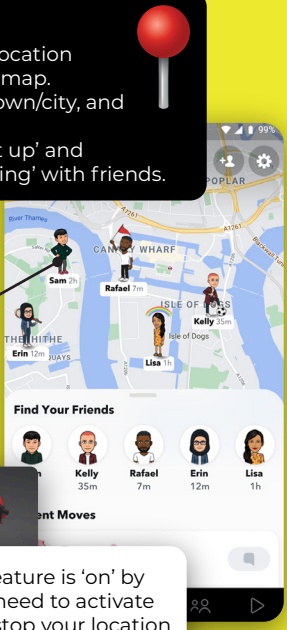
ocation
map.
own/city, and

t up' and
ing' with friends.

99%

POPLAR

A1261

A1261

River Thames

CANARY WHARF

Sam 2h

Rafael 7m

ISLE OF DOGS

Kelly 35m

Isle of Dogs

THE HITHE

Erin 12m

QUAYS

Lisa 1h

Find Your Friends

Kelly
35m

Rafael
7m

Erin
12m

Lisa
1h

ent Moves

eature is 'on' by
need to activate
stop your location